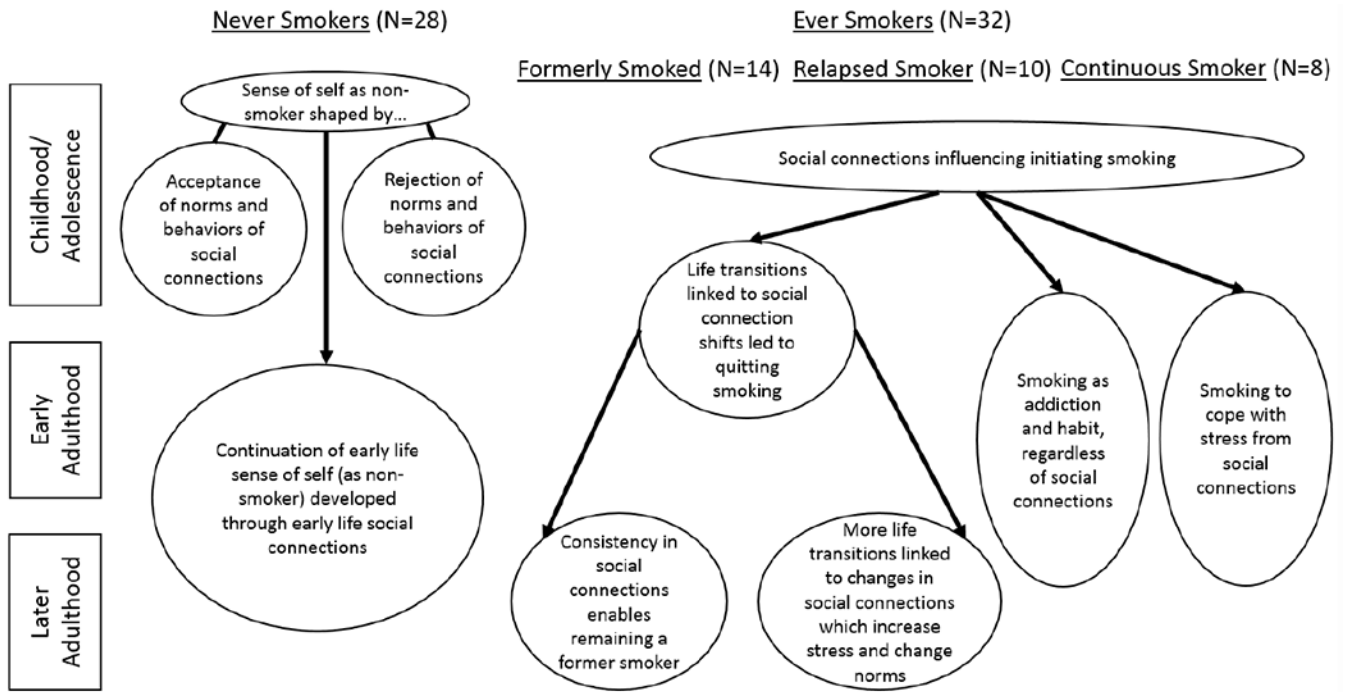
Never Smokers (N=28)

Ever Smokers (N=32)

Formerly Smoked (N=14) Relapsed Smoker (N=10) Continuous Smoker (N=8)

Childhood/ Adolescence

Early Adulthood

Later Adulthood

Sense of self as non-smoker shaped by...

Acceptance of norms and behaviors of social connections

Rejection of norms and behaviors of social connections

Continuation of early life sense of self (as non-smoker) developed through early life social connections

Social connections influencing initiating smoking

Life transitions linked to social connection shifts led to quitting smoking

Smoking as addiction and habit, regardless of social connections

Smoking to cope with stress from social connections

Consistency in social connections enables remaining a former smoker

More life transitions linked to changes in social connections which increase stress and change norms